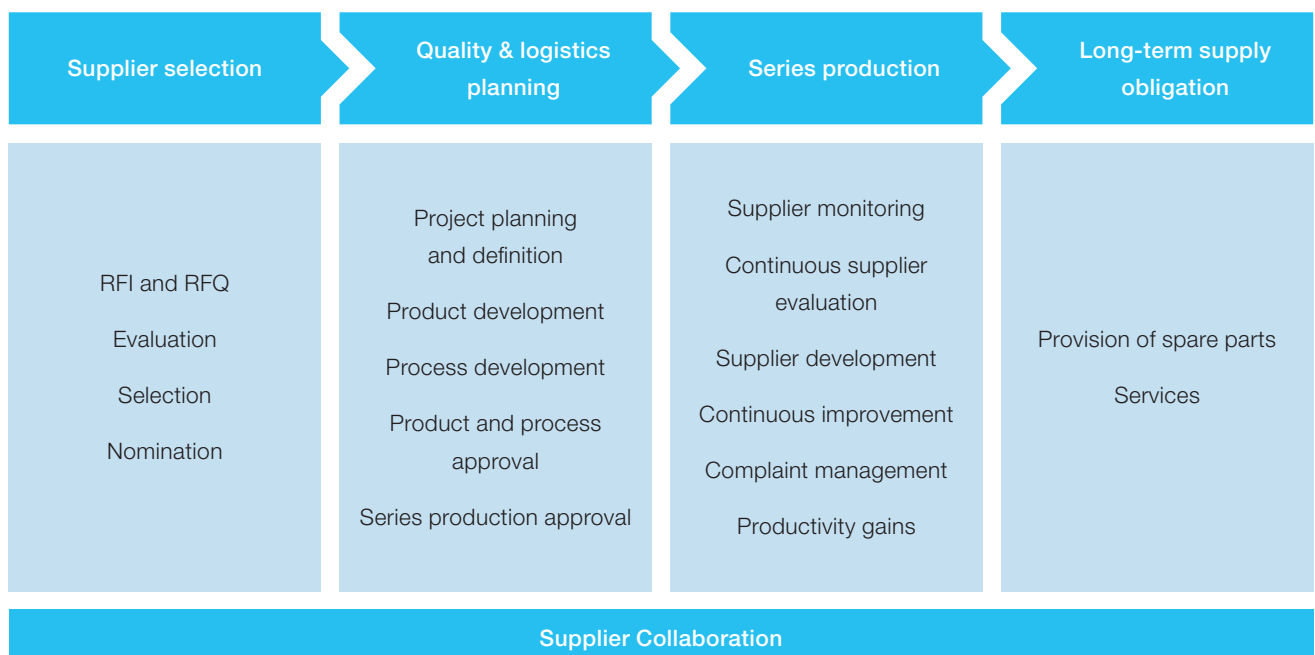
Supplier selection

RFI and RFQ

Evaluation

Selection

Nomination

Quality & logistics planning

Project planning and definition

Product development

Process development

Product and process approval

Series production approval

Series production

Supplier monitoring

Continuous supplier evaluation

Supplier development

Continuous improvement

Complaint management

Productivity gains

Long-term supply obligation

Provision of spare parts

Services

Supplier Collaboration